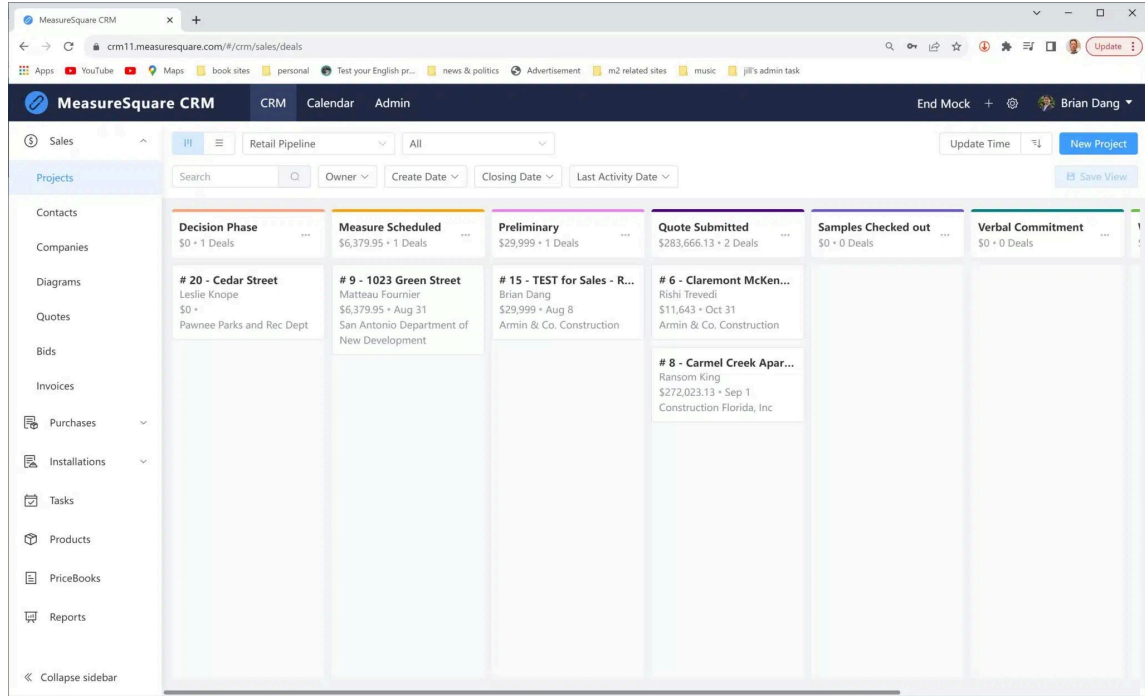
MeasureSquare CRM ×

crm11.measuresquare.com/#/crm/sales/deals

Update

Apps YouTube Maps book sites personal Test your English pr... news & politics Advertisement m2 related sites music jill's admin task

MeasureSquare CRM CRM Calendar Admin End Mock + Brian Dang

Sales
Projects
Contacts
Companies
Diagrams
Quotes
Bids
Invoices
Purchases
Installations
Tasks
Products
PriceBooks
Reports
« Collapse sidebar

Retail Pipeline All Update Time New Project

Search Owner Create Date Closing Date Last Activity Date Save View

Decision Phase
$0 • 1 Deals

# 20 - Cedar Street
Leslie Knope
$0 •
Pawnee Parks and Rec Dept

Measure Scheduled
$6,379.95 • 1 Deals

# 9 - 1023 Green Street
Matteau Fournier
$6,379.95 • Aug 31
San Antonio Department of New Development

Preliminary
$29,999 • 1 Deals

# 15 - TEST for Sales - R...
Brian Dang
$29,999 • Aug 8
Armin & Co. Construction

Quote Submitted
$283,666.13 • 2 Deals

# 6 - Claremont McKen...
Rishi Trevedi
$11,643 • Oct 31
Armin & Co. Construction

# 8 - Carmel Creek Apar...
Ransom King
$272,023.13 • Sep 1
Construction Florida, Inc

Samples Checked out
$0 • 0 Deals

Verbal Commitment
$0 • 0 Deals